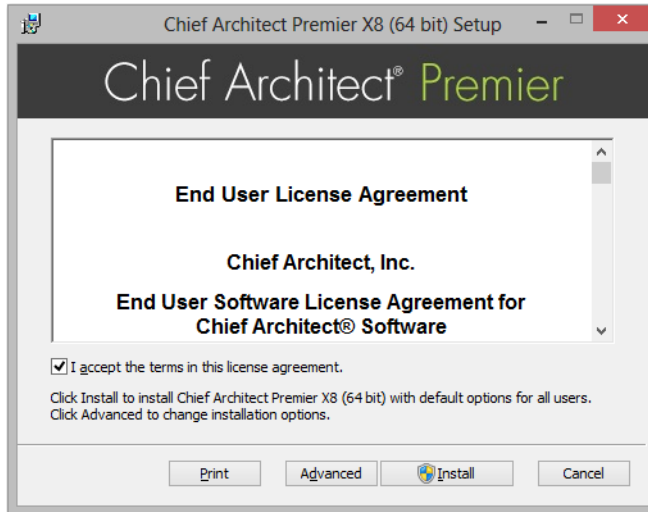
Chief Architect Premier X8 (64 bit) Setup

Chief Architect® Premier

End User License Agreement

Chief Architect, Inc.

End User Software License Agreement for Chief Architect® Software

I accept the terms in this license agreement.

Click Install to install Chief Architect Premier X8 (64 bit) with default options for all users. Click Advanced to change installation options.

Print Advanced Install Cancel